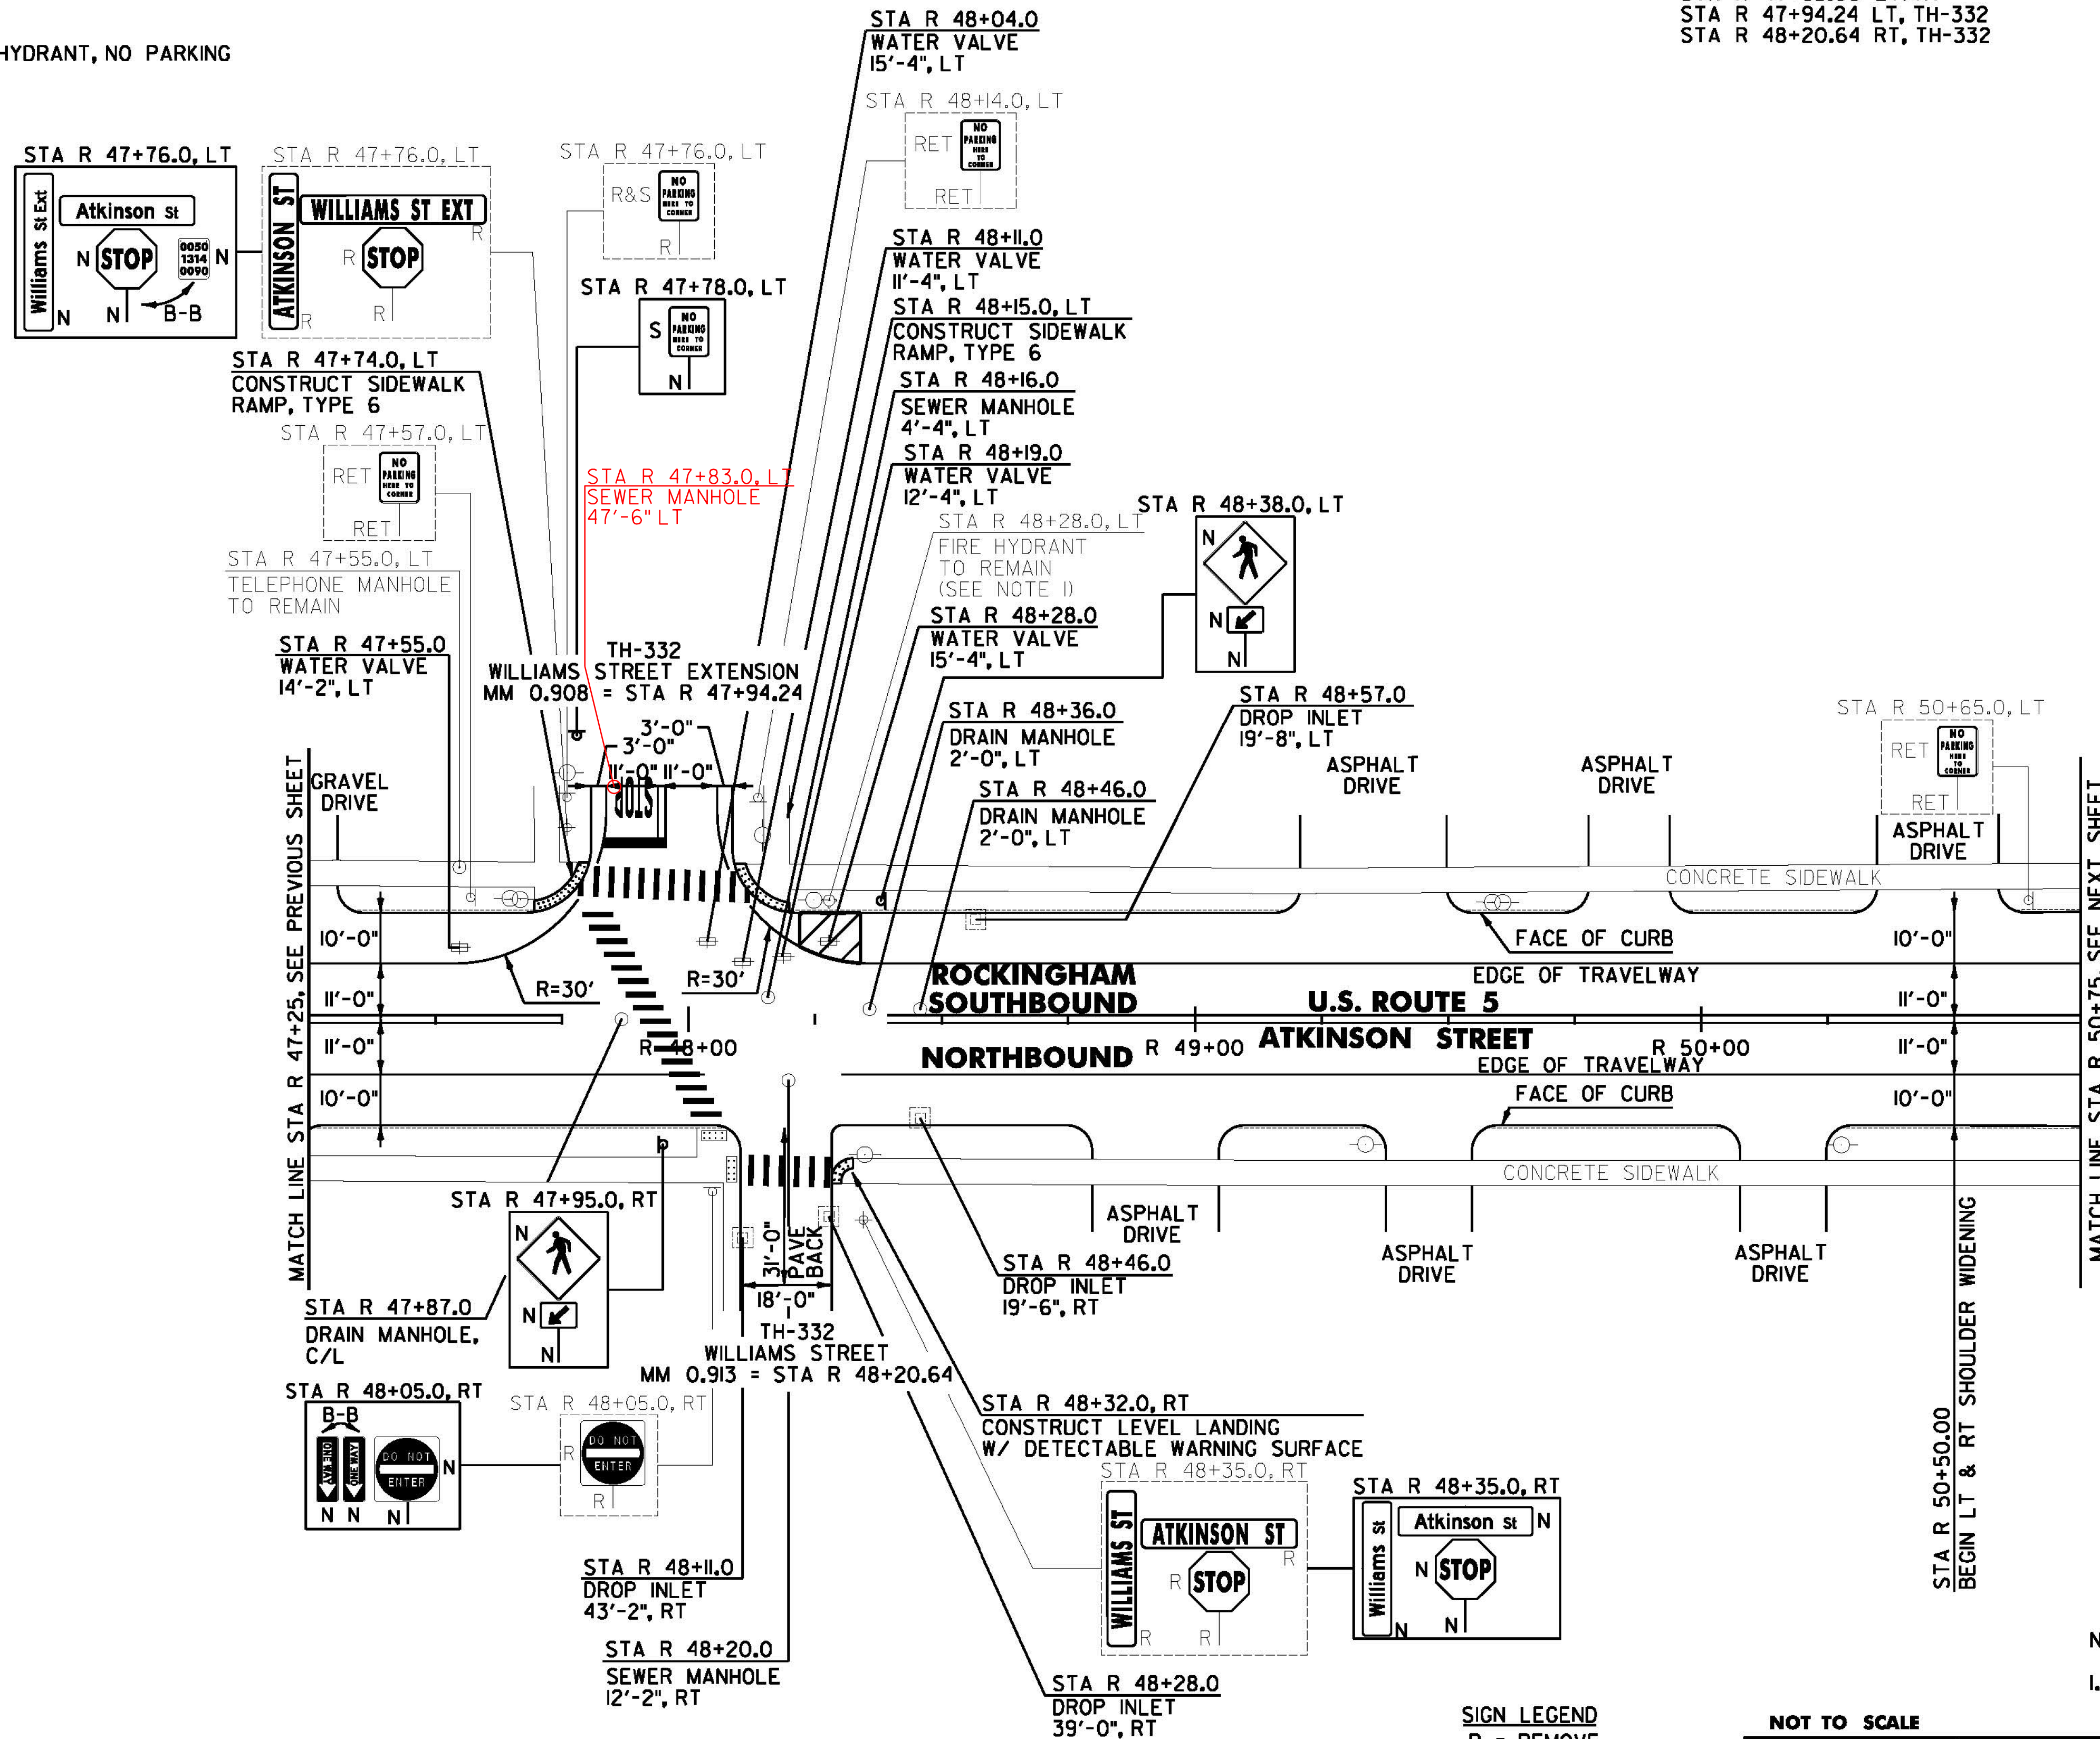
HYDRANT, NO PARKING

STA R 47+94.24 LT, TH-332
STA R 48+20.64 RT, TH-332

STA R 48+04.0
WATER VALVE
15'-4", LT

STA R 48+14.0, LT
RET
NO PARKING HERE TO CORNER
RET

STA R 47+76.0, LT
Williams St Ext
Atkinson St
N STOP
0050 1314 0090 N
N N B-B
N

STA R 47+76.0, LT
ATKINSON ST
WILLIAMS ST EXT
R
R STOP
R R

STA R 47+76.0, LT
R&S
NO PARKING HERE TO CORNER
R

STA R 47+78.0, LT
S
NO PARKING HERE TO CORNER
N

STA R 48+11.0
WATER VALVE
11'-4", LT

STA R 48+15.0, LT
CONSTRUCT SIDEWALK RAMP, TYPE 6

STA R 48+16.0
SEWER MANHOLE
4'-4", LT

STA R 48+19.0
WATER VALVE
12'-4", LT

STA R 47+74.0, LT
CONSTRUCT SIDEWALK RAMP, TYPE 6

STA R 47+57.0, LT
RET
NO PARKING HERE TO CORNER
RET

STA R 47+83.0, LT
SEWER MANHOLE
47'-6" LT

STA R 48+28.0, LT
FIRE HYDRANT
TO REMAIN
(SEE NOTE 1)

STA R 48+38.0, LT
N
N
N

STA R 47+55.0, LT
TELEPHONE MANHOLE
TO REMAIN

STA R 48+28.0
WATER VALVE
15'-4", LT

STA R 47+55.0
WATER VALVE
14'-2", LT

TH-332
WILLIAMS STREET EXTENSION
MM 0.908 = STA R 47+94.24

STA R 48+57.0
DROP INLET
19'-8", LT

STA R 48+36.0
DRAIN MANHOLE
2'-0", LT

STA R 50+65.0, LT
RET
NO PARKING HERE TO CORNER
RET

3'-0"
3'-0"
11'-0" 11'-0"
STOP

STA R 48+46.0
DRAIN MANHOLE
2'-0", LT

ASPHALT DRIVE
ASPHALT DRIVE
ASPHALT DRIVE

GRAVEL DRIVE

MATCH LINE STA R 47+25, SEE PREVIOUS SHEET

CONCRETE SIDEWALK
FACE OF CURB
EDGE OF TRAVELWAY

10'-0"
11'-0"
11'-0"
10'-0"

R=30'
R=30'

ROCKINGHAM
SOUTHBOUND
U.S. ROUTE 5
ATKINSON STREET
NORTHBOUND
R 48+00
R 49+00
R 50+00
EDGE OF TRAVELWAY
FACE OF CURB

10'-0"
11'-0"
11'-0"
10'-0"

MATCH LINE STA R 50+75, SEE NEXT SHEET

CONCRETE SIDEWALK

STA R 47+95.0, RT
N
N
N

ASPHALT DRIVE
ASPHALT DRIVE
ASPHALT DRIVE

31'-0"
PAVE BACK
18'-0"

STA R 48+46.0
DROP INLET
19'-6", RT

STA R 47+87.0
DRAIN MANHOLE,
C/L

TH-332
WILLIAMS STREET
MM 0.913 = STA R 48+20.64

STA R 48+05.0, RT
B-B
ONE WAY ONE WAY
DO NOT ENTER
N
N N N

STA R 48+05.0, RT
R
DO NOT ENTER
R

STA R 48+32.0, RT
CONSTRUCT LEVEL LANDING
W/ DETECTABLE WARNING SURFACE

STA R 48+35.0, RT
WILLIAMS ST
ATKINSON ST
R
R STOP
R R

STA R 48+35.0, RT
Williams St
Atkinson St N
N STOP
N N

STA R 50+50.00
BEGIN LT & RT SHOULDER WIDENING

STA R 48+11.0
DROP INLET
43'-2", RT

STA R 48+20.0
SEWER MANHOLE
12'-2", RT

STA R 48+28.0
DROP INLET
39'-0", RT

SIGN LEGEND
R - REMOVE

NOT TO SCALE

N
1.